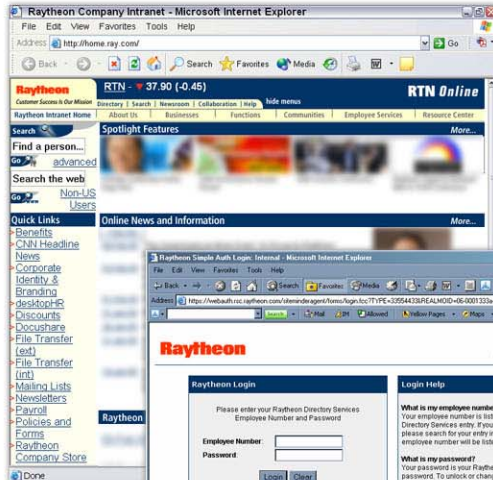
Raytheon Company Intranet - Microsoft Internet Explorer

File Edit View Favorites Tools Help

Address http://home.ray.com/ Go

Back Search Favorites Media

Raytheon
Customer Success Is Our Mission

RTN - ▼37.90 (-0.45)

Directory | Search | Newsroom | Collaboration | Help hide menus

RTN Online

Raytheon Intranet Home | About Us | Businesses | Functions | Communities | Employee Services | Resource Center

Search

Find a person...

Go advanced

Search the web

Go Non-US Users

Quick Links
Benefits
CNN Headline News
Corporate Identity & Branding
desktopHR
Discounts
Docushare
File Transfer (ext)
File Transfer (int)
Mailing Lists
Newsletters
Payroll
Policies and Forms
Raytheon Company Store

Spotlight Features More...

Online News and Information More...

Raytheon

Raytheon Simple Auth Login: Internal - Microsoft Internet Explorer

File Edit View Favorites Tools Help

Back Search Favorites Media

Address https://webauth.rsc.raytheon.com/siteminderagent/forms/login.fcc?TYPE=33554433&REALMOID=06-0001333a

Search Mail IM Allowed Yellow Pages Maps

Raytheon

Raytheon Login

Please enter your Raytheon Directory Services Employee Number and Password

Employee Number:

Password:

Login Clear

Login Help

What is my employee number
Your employee number is list Directory Services entry. If you please search for your entry i employee number will be list

What is my password?
Your password is your Rayth password. To unlock or chang

Done